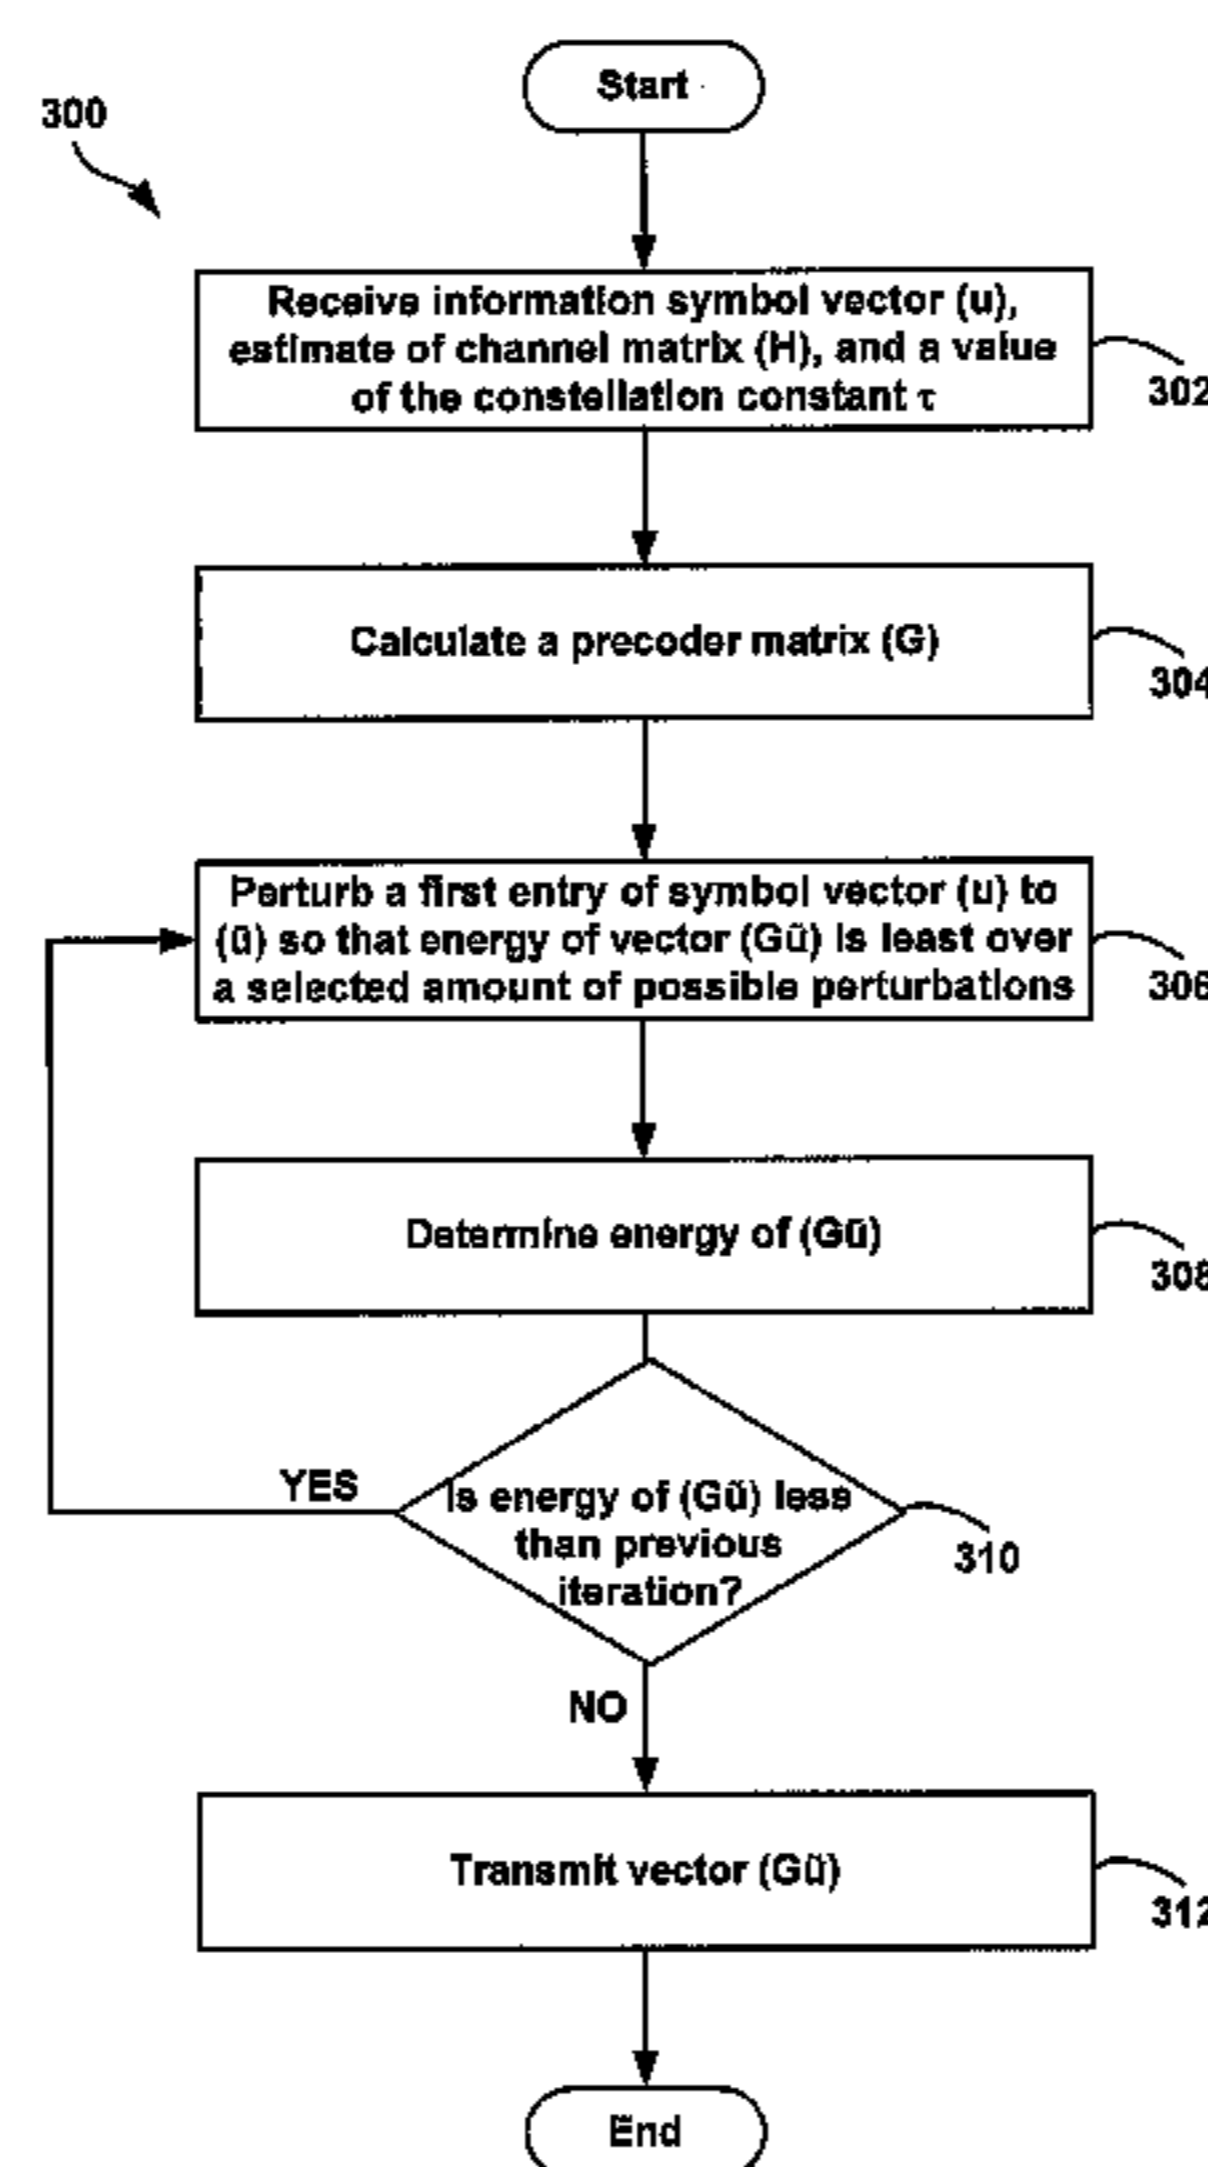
300

Start

Receive information symbol vector (u), estimate of channel matrix (H), and a value of the constellation constant τ

302

Calculate a precoder matrix (G)

304

Perturb a first entry of symbol vector (u) to (ũ) so that energy of vector (Gũ) is least over a selected amount of possible perturbations

306

Determine energy of (Gũ)

308

YES

Is energy of (Gũ) less than previous iteration?

310

NO

Transmit vector (Gũ)

312

End